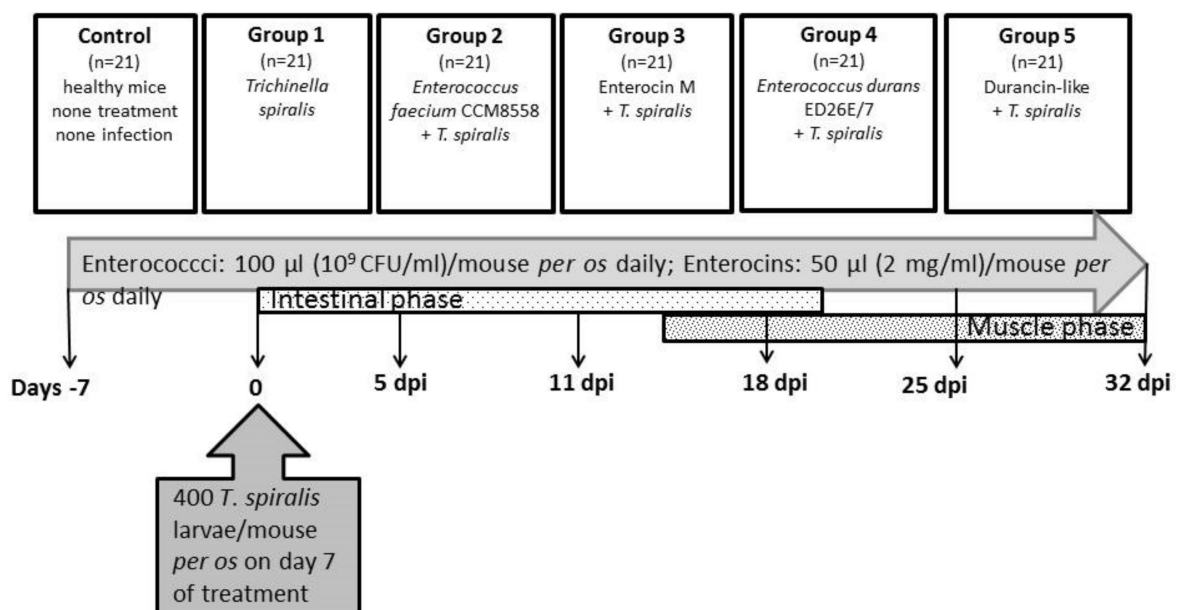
Control
(n=21)
healthy mice
none treatment
none infection

Group 1
(n=21)
Trichinella spiralis

Group 2
(n=21)
Enterococcus faecium CCM8558
+ T. spiralis

Group 3
(n=21)
Enterocin M
+ T. spiralis

Group 4
(n=21)
Enterococcus durans ED26E/7
+ T. spiralis

Group 5
(n=21)
Durancin-like
+ T. spiralis

Enterococcci: 100 µl ($10^9$ CFU/ml)/mouse per os daily; Enterocins: 50 µl (2 mg/ml)/mouse per os daily

Intestinal phase

Muscle phase

Days -7

0

5 dpi

11 dpi

18 dpi

25 dpi

32 dpi

400 T. spiralis larvae/mouse per os on day 7 of treatment